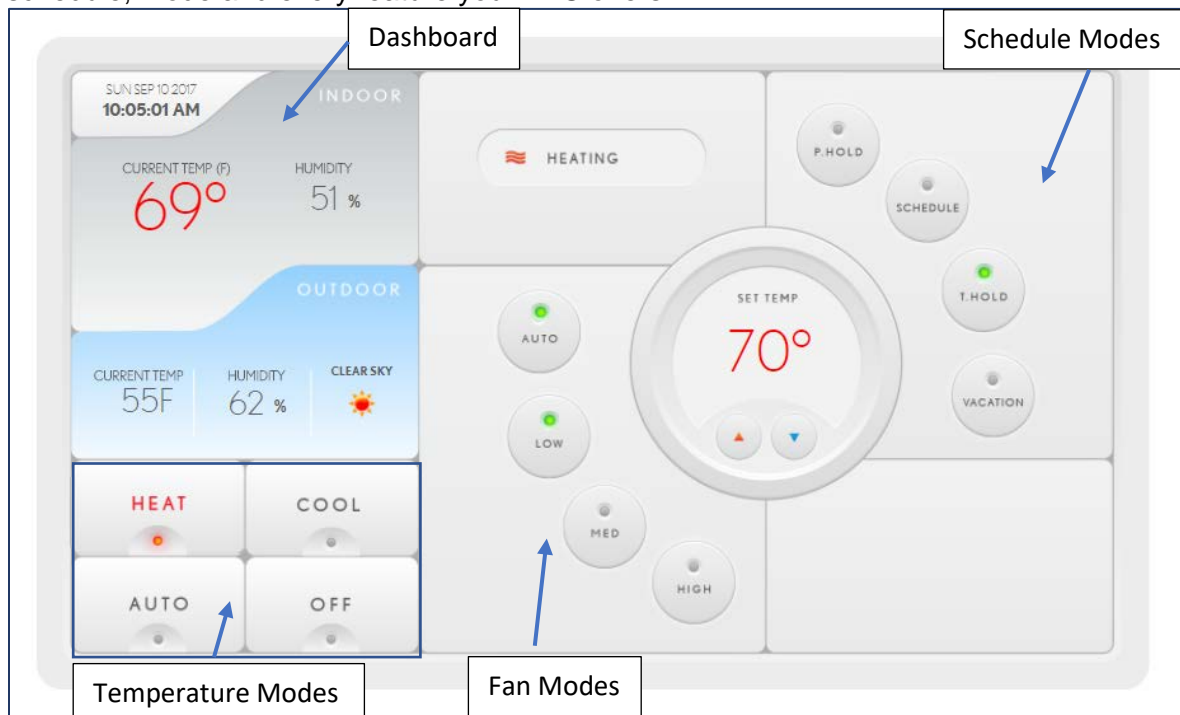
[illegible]

Dashboard

Schedule Modes

SUN SEP 10 2017
10:05:01 AM

INDOOR

CURRENT TEMP (F)
69°

HUMIDITY
51 %

OUTDOOR

CURRENT TEMP
55F

HUMIDITY
62 %

CLEAR SKY

HEATING

P.HOLD

SCHEDULE

T.HOLD

VACATION

AUTO

LOW

MED

HIGH

SET TEMP
70°

HEAT

COOL

AUTO

OFF

Temperature Modes

Fan Modes